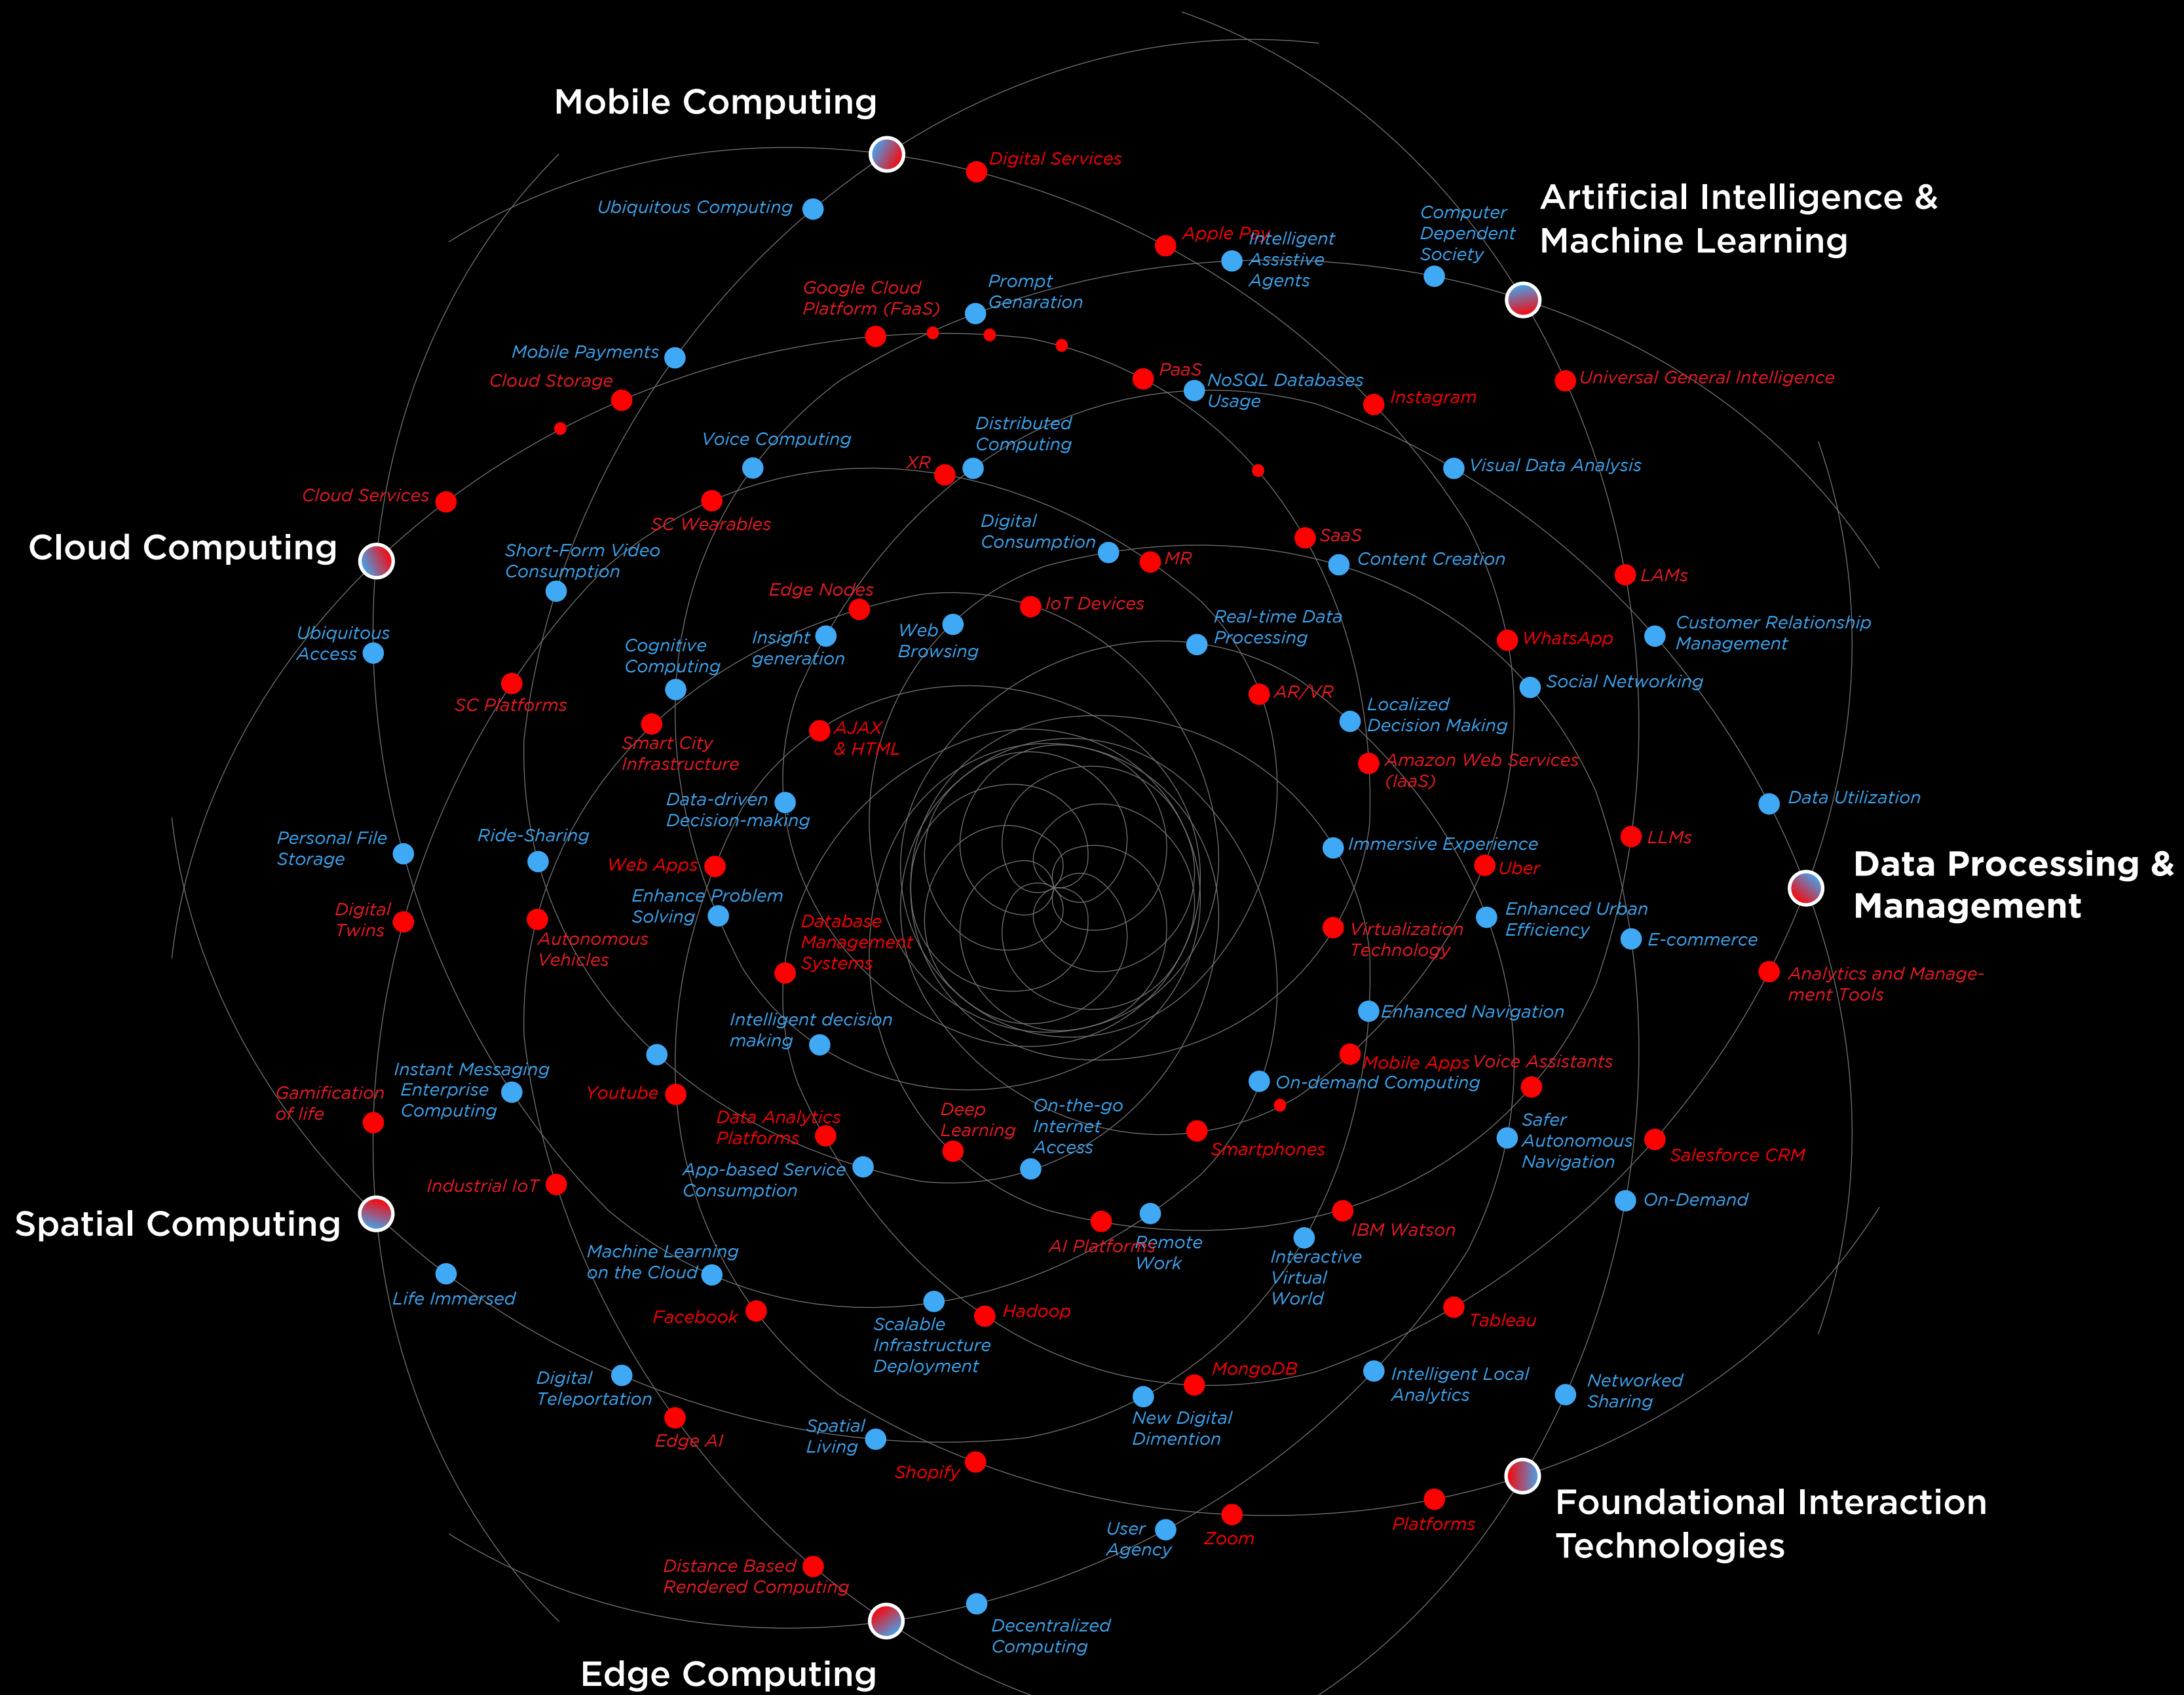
Mobile Computing

Digital Services

Ubiquitous Computing

Apple Pay

Intelligent Assistive Agents

Computer Dependent Society

Artificial Intelligence & Machine Learning

Google Cloud Platform (FaaS)

Prompt Genaration

Mobile Payments

Cloud Storage

PaaS

NoSQL Databases Usage

Instagram

Universal General Intelligence

Voice Computing

Distributed Computing

XR

Visual Data Analysis

Cloud Services

SC Wearables

Cloud Computing

Short-Form Video Consumption

Digital Consumption

SaaS

MR

Content Creation

LAMs

Edge Nodes

IoT Devices

Ubiquitous Access

Cognitive Computing

Insight generation

Web Browsing

Real-time Data Processing

WhatsApp

Customer Relationship Management

Social Networking

SC Platforms

AR/VR

Localized Decision Making

Smart City Infrastructure

AJAX & HTML

Amazon Web Services (IaaS)

Data-driven Decision-making

Data Utilization

Personal File Storage

Ride-Sharing

LLMs

Immersive Experience

Web Apps

Uber

Data Processing & Management

Enhance Problem Solving

Digital Twins

Autonomous Vehicles

Database Management Systems

Virtualization Technology

Enhanced Urban Efficiency

E-commerce

Analytics and Management Tools

Enhanced Navigation

Intelligent decision making

Instant Messaging Enterprise Computing

Mobile Apps

Voice Assistants

Gamification of life

Youtube

On-demand Computing

Data Analytics Platforms

Deep Learning

On-the-go Internet Access

Safer Autonomous Navigation

Smartphones

Salesforce CRM

App-based Service Consumption

Industrial IoT

On-Demand

Spatial Computing

AI Platforms

Remote Work

IBM Watson

Interactive Virtual World

Machine Learning on the Cloud

Life Immersed

Facebook

Scalable Infrastructure Deployment

Hadoop

Tableau

MongoDB

Intelligent Local Analytics

Digital Teleportation

Networked Sharing

Spatial Living

Edge AI

New Digital Dimention

Shopify

Foundational Interaction Technologies

Platforms

User Agency

Zoom

Distance Based Rendered Computing

Decentralized Computing

Edge Computing